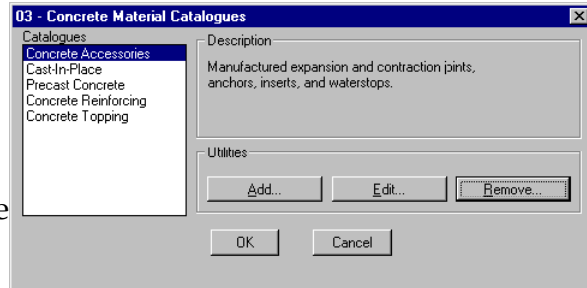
03 - Concrete Material Catalogues

Catalogues
Concrete Accessories
Cast-In-Place
Precast Concrete
Concrete Reinforcing
Concrete Topping

Description
Manufactured expansion and contraction pints, anchors, inserts, and waterstops.

Utilities
Add...
Edit...
Remove...

OK
Cancel

e